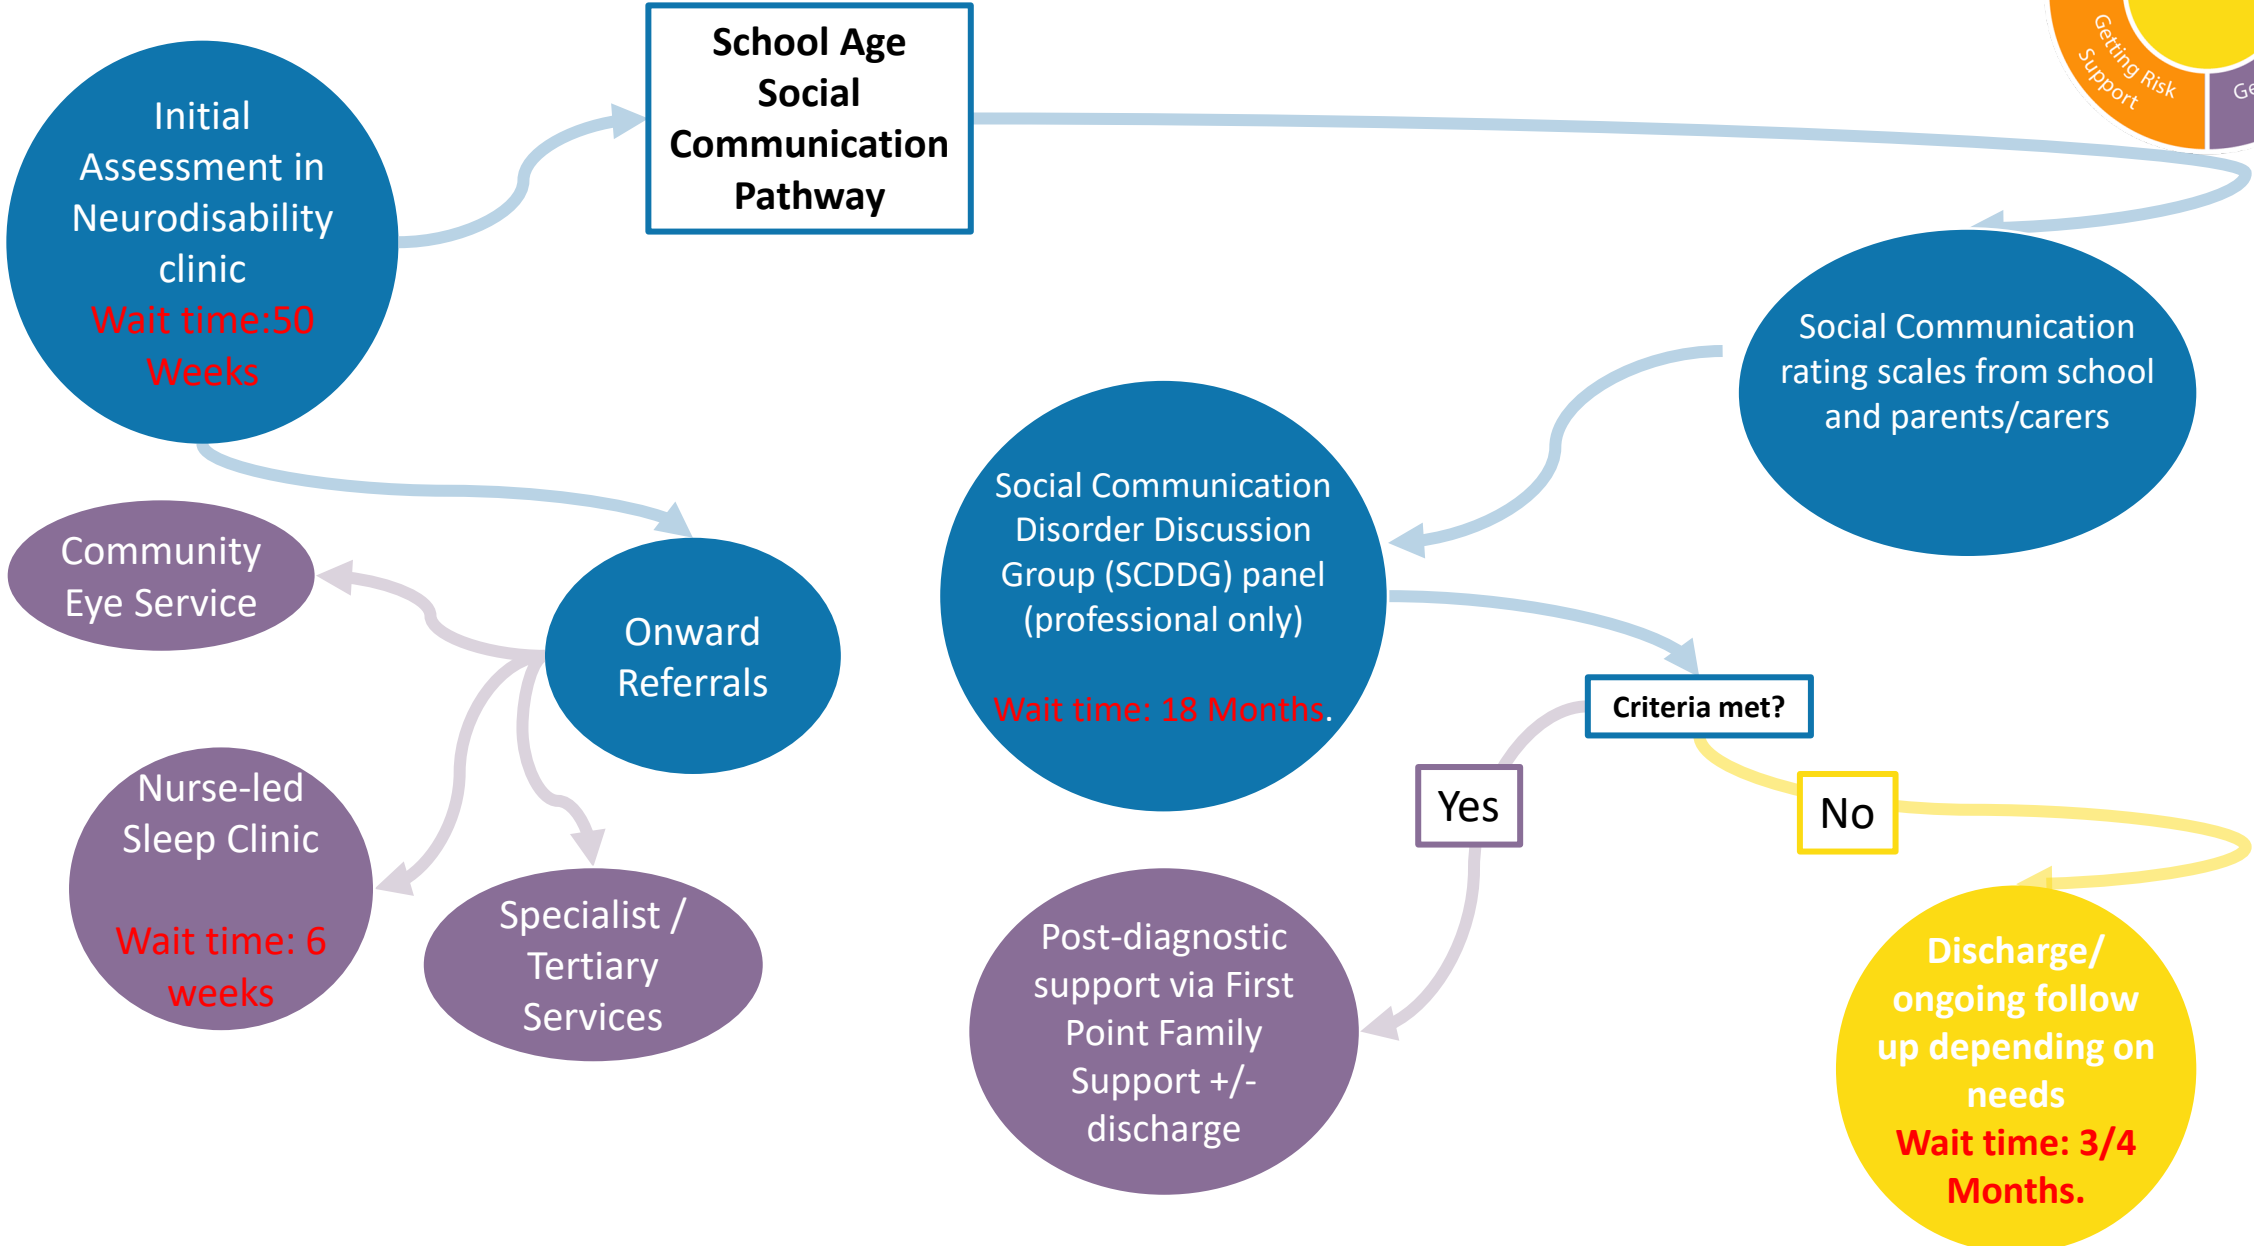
School Age Social Communication Pathway

Getting Risk Support

Ge

Initial Assessment in Neurodisability clinic
Wait time:50 Weeks

Social Communication rating scales from school and parents/carers

Social Communication Disorder Discussion Group (SCDDG) panel (professional only)

Wait time: 18 Months.

Community Eye Service

Onward Referrals

Criteria met?

Yes

No

Nurse-led Sleep Clinic

Wait time: 6 weeks

Specialist / Tertiary Services

Post-diagnostic support via First Point Family Support +/- discharge

Discharge/ ongoing follow up depending on needs
Wait time: 3/4 Months.